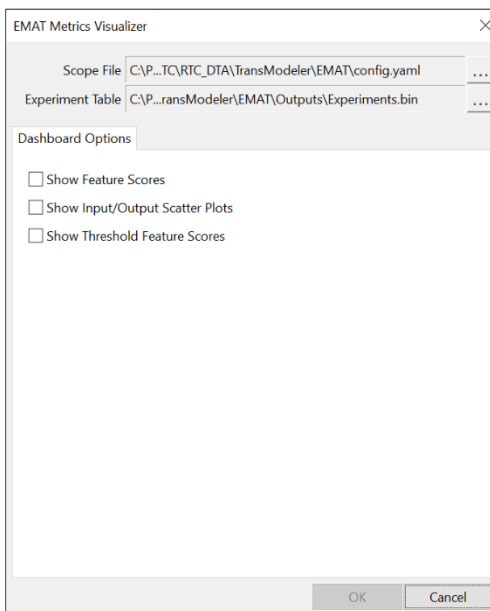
EMAT Metrics Visualizer

×

Scope File C:\P...TC\RTC_DTA\TransModeler\EMAT\config.yaml ...

Experiment Table C:\P...ransModeler\EMAT\Outputs\Experiments.bin ...

Dashboard Options

Show Feature Scores

Show Input/Output Scatter Plots

Show Threshold Feature Scores

OK

Cancel